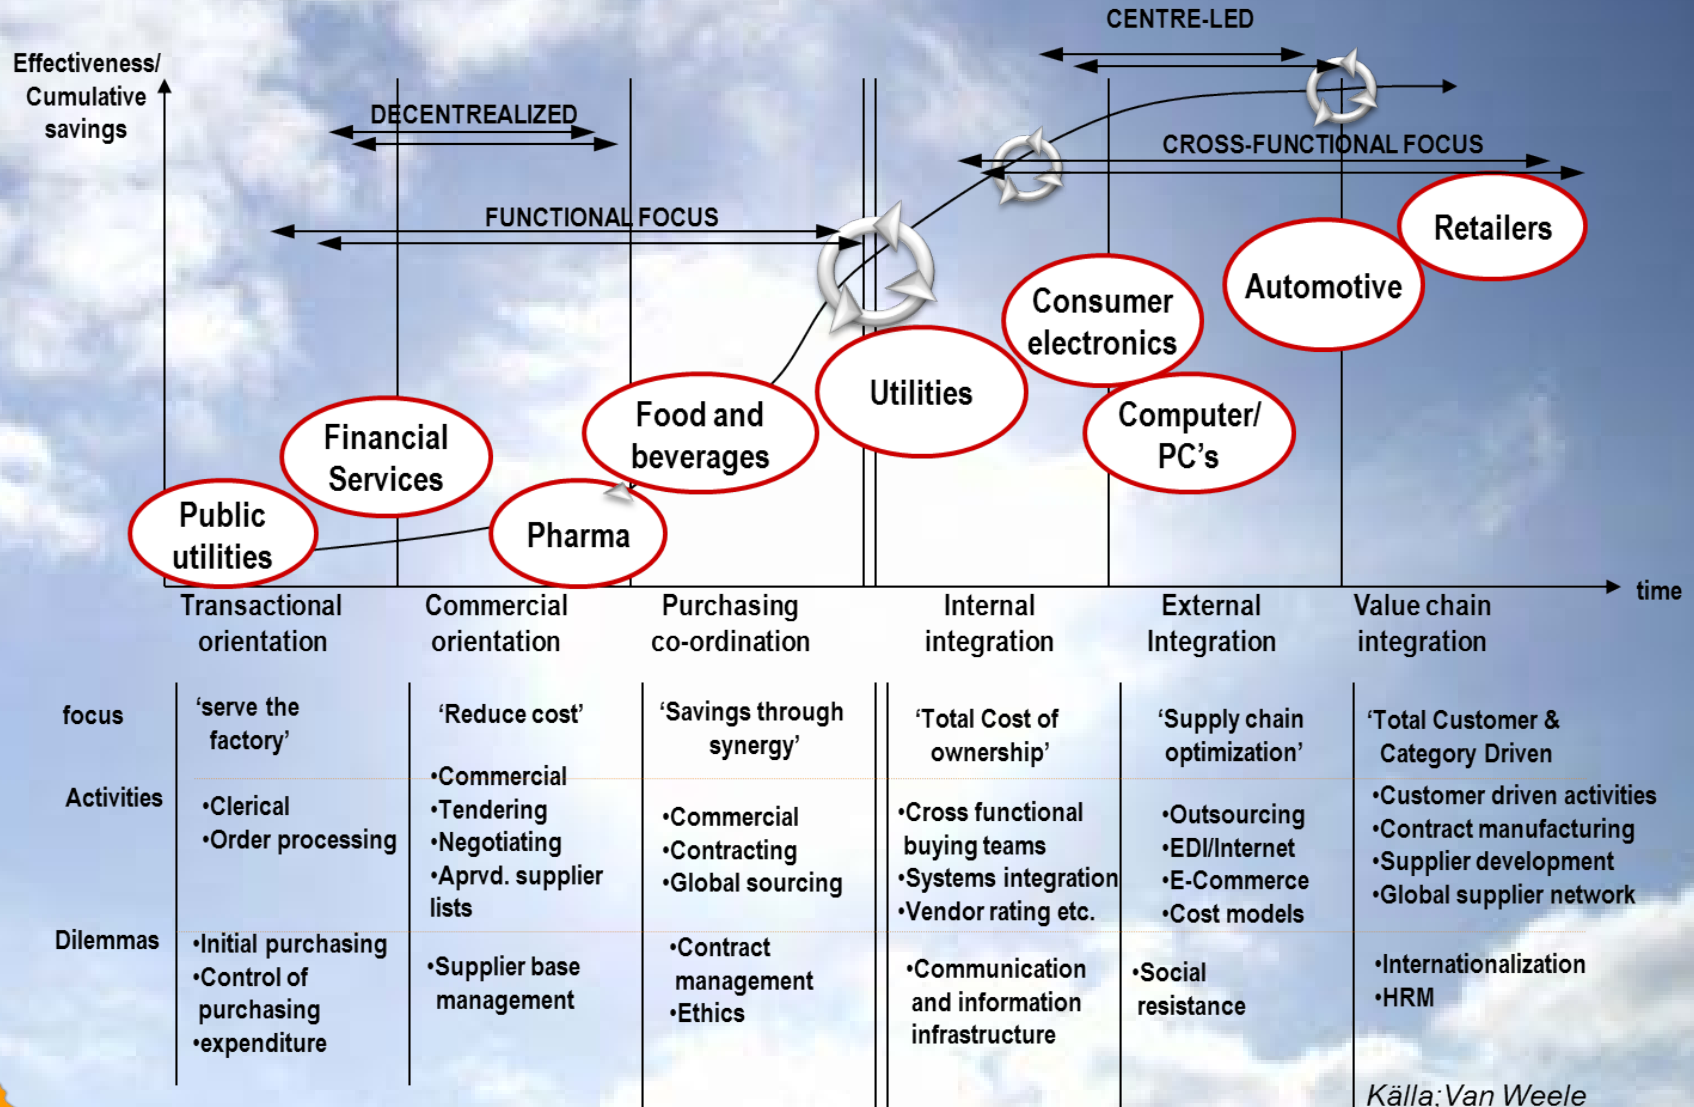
CENTRE-LED

Effectiveness/ Cumulative savings

DECENTREALIZED

CROSS-FUNCTIONAL FOCUS

FUNCTIONAL FOCUS

Retailers

Automotive

Consumer electronics

Utilities

Computer/ PC's

Food and beverages

Financial Services

Public utilities

Pharma

time

Transactional orientation

Commercial orientation

Purchasing co-ordination

Internal integration

External Integration

Value chain integration

| | | | | | | |
|---|---|---|---|---|---|---|
| focus | 'serve the factory' | 'Reduce cost' | 'Savings through synergy' | 'Total Cost of ownership' | 'Supply chain optimization' | 'Total Customer & Category Driven |
| Activities | •Clerical •Order processing | •Commercial •Tendering •Negotiating •Aprvd. supplier lists | •Commercial •Contracting •Global sourcing | •Cross functional buying teams •Systems integration •Vendor rating etc. | •Outsourcing •EDI/Internet •E-Commerce •Cost models | •Customer driven activities •Contract manufacturing •Supplier development •Global supplier network |
| Dilemmas | •Initial purchasing •Control of purchasing •expenditure | •Supplier base management | •Contract management •Ethics | •Communication and information infrastructure | •Social resistance | •Internationalization •HRM |

Källa:Van Weele